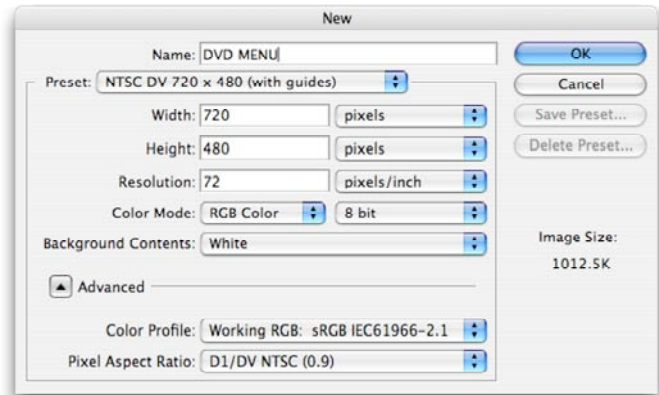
New

Name: DVD MENU

Preset: NTSC DV 720 x 480 (with guides)

Width: 720 pixels

Height: 480 pixels

Resolution: 72 pixels/inch

Color Mode: RGB Color 8 bit

Background Contents: White

Advanced

Color Profile: Working RGB: sRGB IEC61966-2.1

Pixel Aspect Ratio: D1/DV NTSC (0.9)

OK

Cancel

Save Preset...

Delete Preset...

Image Size:

1012.5K